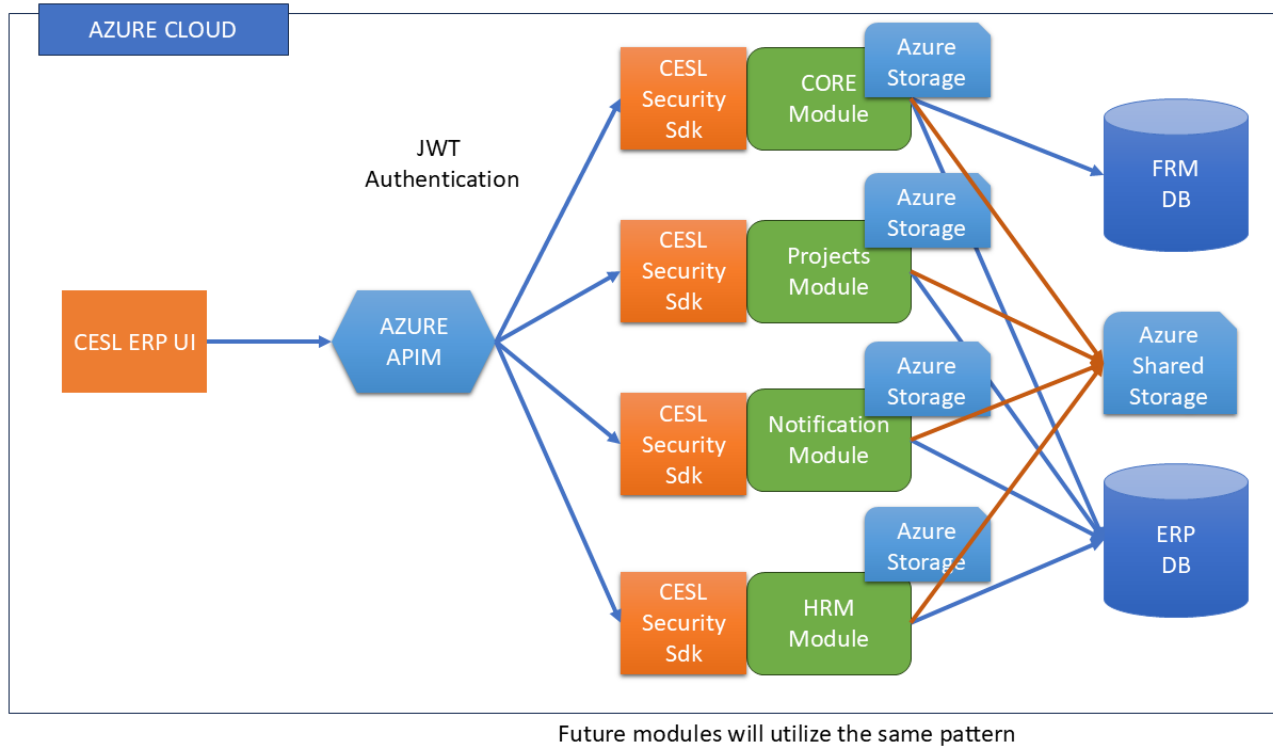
AZURE CLOUD

CESL ERP UI

AZURE APIM

JWT Authentication

CESL Security Sdk

CORE Module

Azure Storage

CESL Security Sdk

Projects Module

Azure Storage

CESL Security Sdk

Notification Module

Azure Storage

CESL Security Sdk

HRM Module

Azure Storage

FRM DB

Azure Shared Storage

ERP DB

Future modules will utilize the same pattern